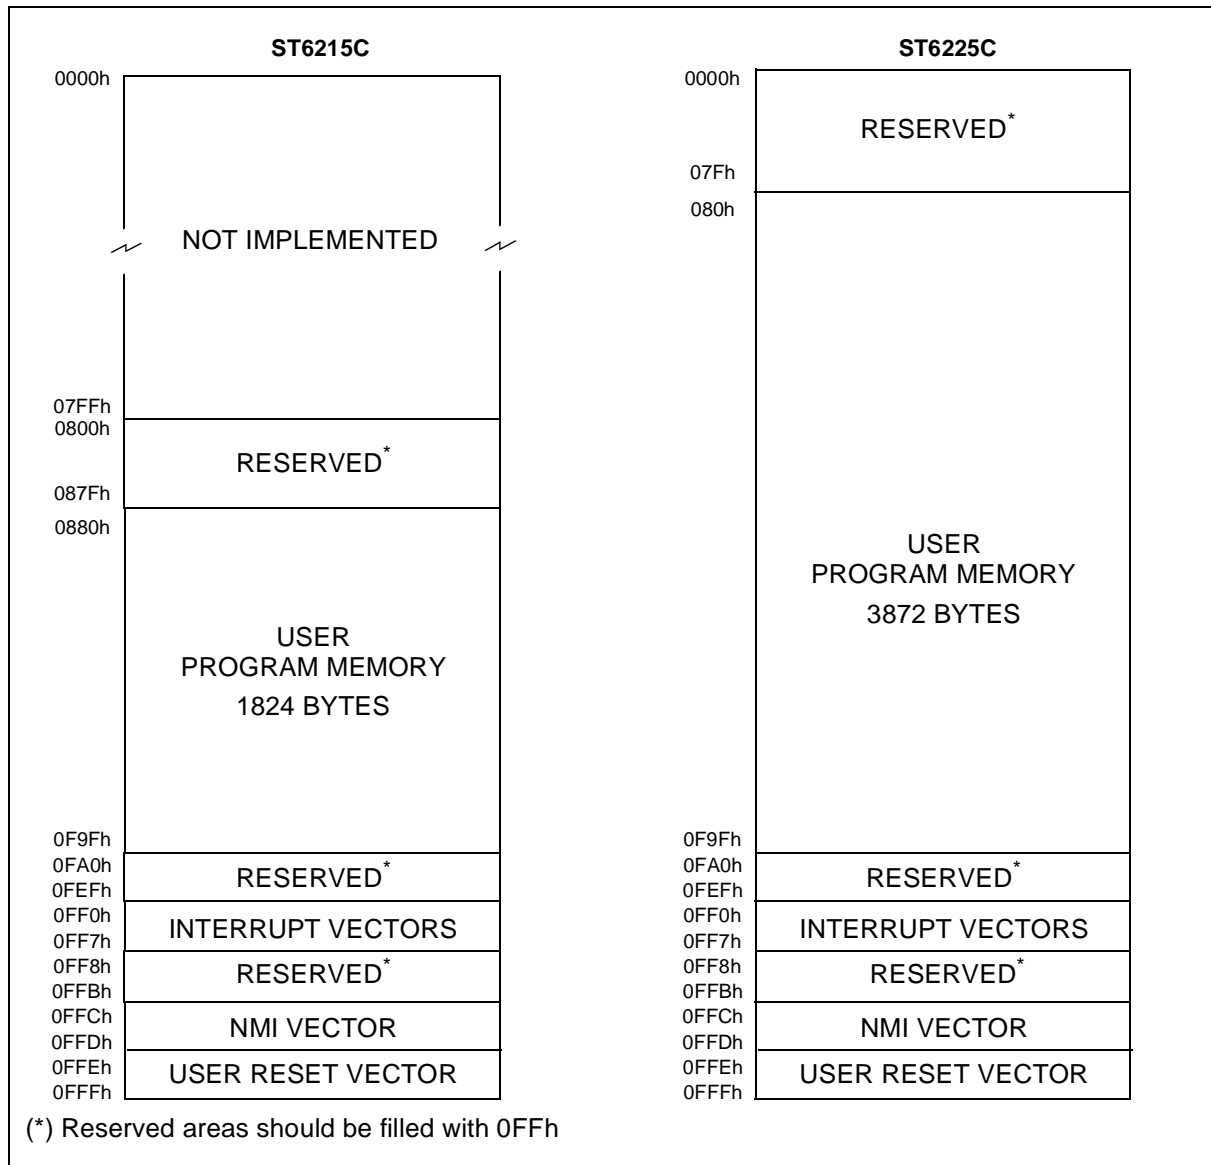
ST6215C

0000h

NOT IMPLEMENTED

07FFh
0800h

RESERVED*

087Fh
0880h

USER
PROGRAM MEMORY
1824 BYTES

0F9Fh
0FA0h
0FEFh

RESERVED*

0FF0h
0FF7h

INTERRUPT VECTORS

0FF8h
0FFBh

RESERVED*

0FFCh
0FFDh

NMI VECTOR

0FFEh
0FFFh

USER RESET VECTOR

ST6225C

0000h

RESERVED*

07Fh
080h

USER
PROGRAM MEMORY
3872 BYTES

0F9Fh
0FA0h
0FEFh

RESERVED*

0FF0h
0FF7h

INTERRUPT VECTORS

0FF8h
0FFBh

RESERVED*

0FFCh
0FFDh

NMI VECTOR

0FFEh
0FFFh

USER RESET VECTOR

(*) Reserved areas should be filled with 0FFh